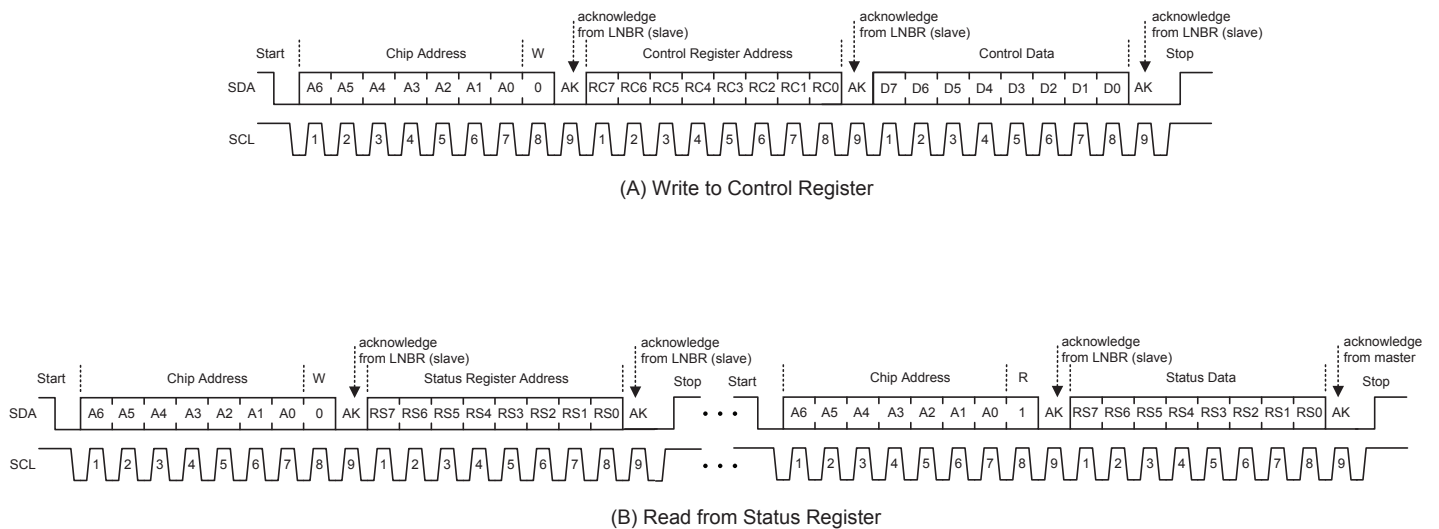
acknowledge from LNBR (slave)
acknowledge from LNBR (slave)
acknowledge from LNBR (slave)

Start Chip Address W Control Register Address Control Data Stop

SDA A6 A5 A4 A3 A2 A1 A0 0 AK RC7 RC6 RC5 RC4 RC3 RC2 RC1 RC0 AK D7 D6 D5 D4 D3 D2 D1 D0 AK

SCL 1 2 3 4 5 6 7 8 9 1 2 3 4 5 6 7 8 9 1 2 3 4 5 6 7 8 9

(A) Write to Control Register

acknowledge from LNBR (slave)
acknowledge from LNBR (slave)
acknowledge from LNBR (slave)
acknowledge from master

Start Chip Address W Status Register Address Stop Start Chip Address R Status Data Stop

SDA A6 A5 A4 A3 A2 A1 A0 0 AK RS7 RS6 RS5 RS4 RS3 RS2 RS1 RS0 AK • • • A6 A5 A4 A3 A2 A1 A0 1 AK RS7 RS6 RS5 RS4 RS3 RS2 RS1 RS0 AK

SCL 1 2 3 4 5 6 7 8 9 1 2 3 4 5 6 7 8 9 • • • 1 2 3 4 5 6 7 8 9 1 2 3 4 5 6 7 8 9

(B) Read from Status Register